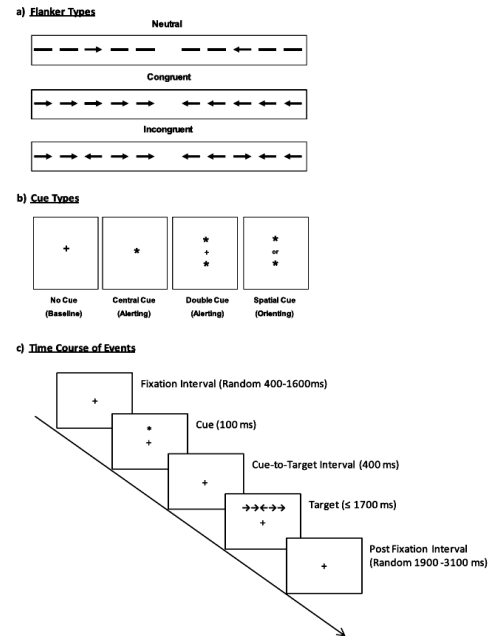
a) Flanker Types

Neutral

— — → — —   — — ← — —

Congruent

→ → → → →   ← ← ← ← ←

Incongruent

→ → ← → →   ← ← → ← ←

b) Cue Types

+

No Cue (Baseline)

*

Central Cue (Alerting)

*
+
*

Double Cue (Alerting)

*
or
*

Spatial Cue (Orienting)

c) Time Course of Events

+

Fixation Interval (Random 400-1600ms)

*
+

Cue (100 ms)

+

Cue-to-Target Interval (400 ms)

→→←→→
+

Target (≤ 1700 ms)

+

Post Fixation Interval (Random 1900 -3100 ms)